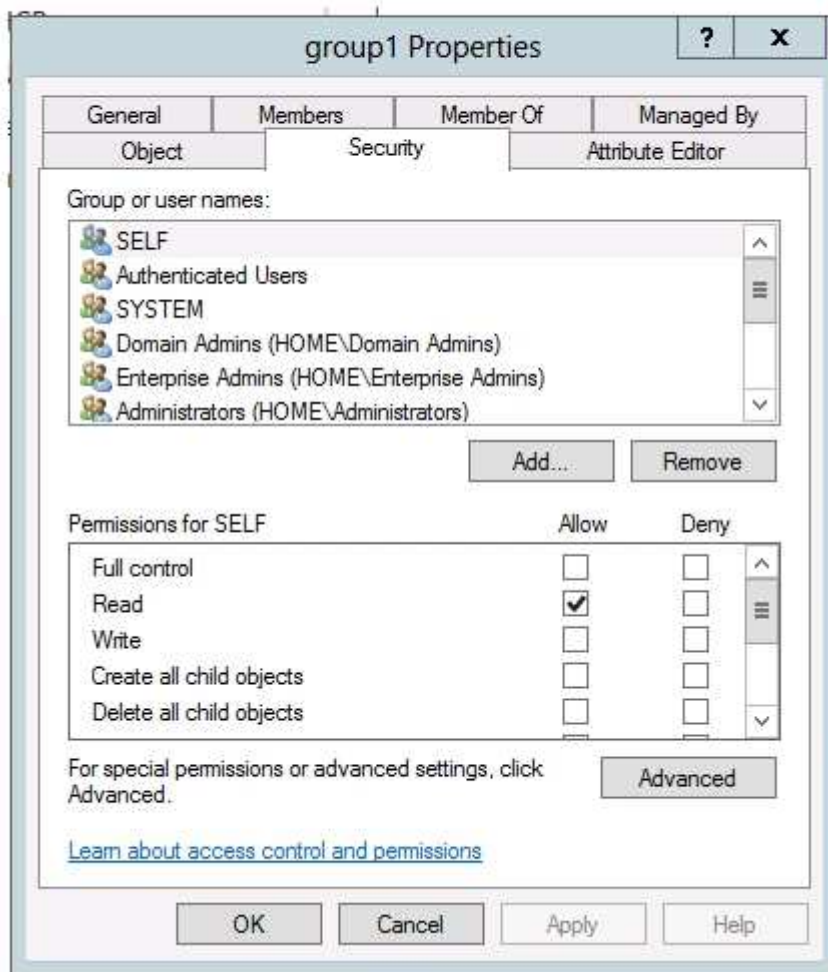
group1 Properties

?

X

General

Members

Member Of

Managed By

Object

Security

Attribute Editor

Group or user names:

SELF
Authenticated Users
SYSTEM
Domain Admins (HOME\Domain Admins)
Enterprise Admins (HOME\Enterprise Admins)
Administrators (HOME\Administrators)

Add...

Remove

| Permissions for SELF | Allow | Deny |
|---|---|---|
| Full control | ☐ | ☐ |
| Read | ☑ | ☐ |
| Write | ☐ | ☐ |
| Create all child objects | ☐ | ☐ |
| Delete all child objects | ☐ | ☐ |

For special permissions or advanced settings, click Advanced.

Advanced

Learn about access control and permissions

OK

Cancel

Apply

Help